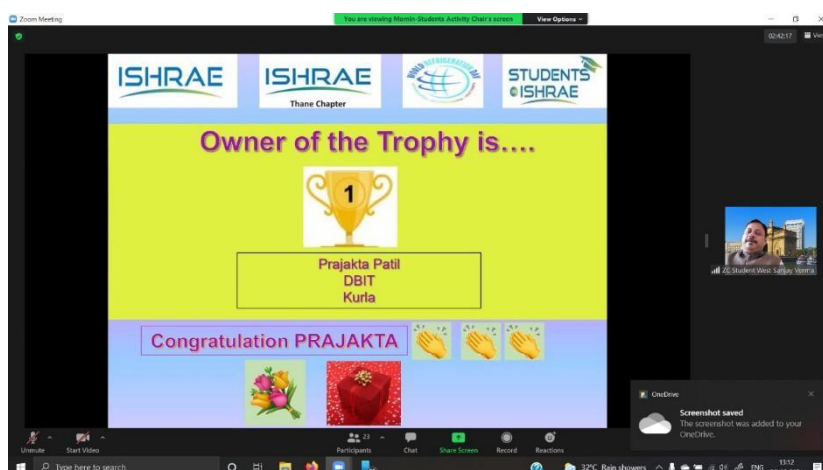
Zoom Meeting
You are viewing Momin-Students Activity Chair's screen
View Options
02:42:17
View

ISHRAE
ISHRAE
Thane Chapter
WORLD REFRIGERATION DAY
STUDENTS
ISHRAE

Owner of the Trophy is….

1

Prajakta Patil
DBIT
Kurla

Congratulation PRAJAKTA

ZC Student West Sanjay Verma

OneDrive
Screenshot saved
The screenshot was added to your OneDrive.

Unmute
Start Video
23
Participants
Chat
Share Screen
Record
Reactions

Type here to search
32°C Rain showers
ENG
13:12